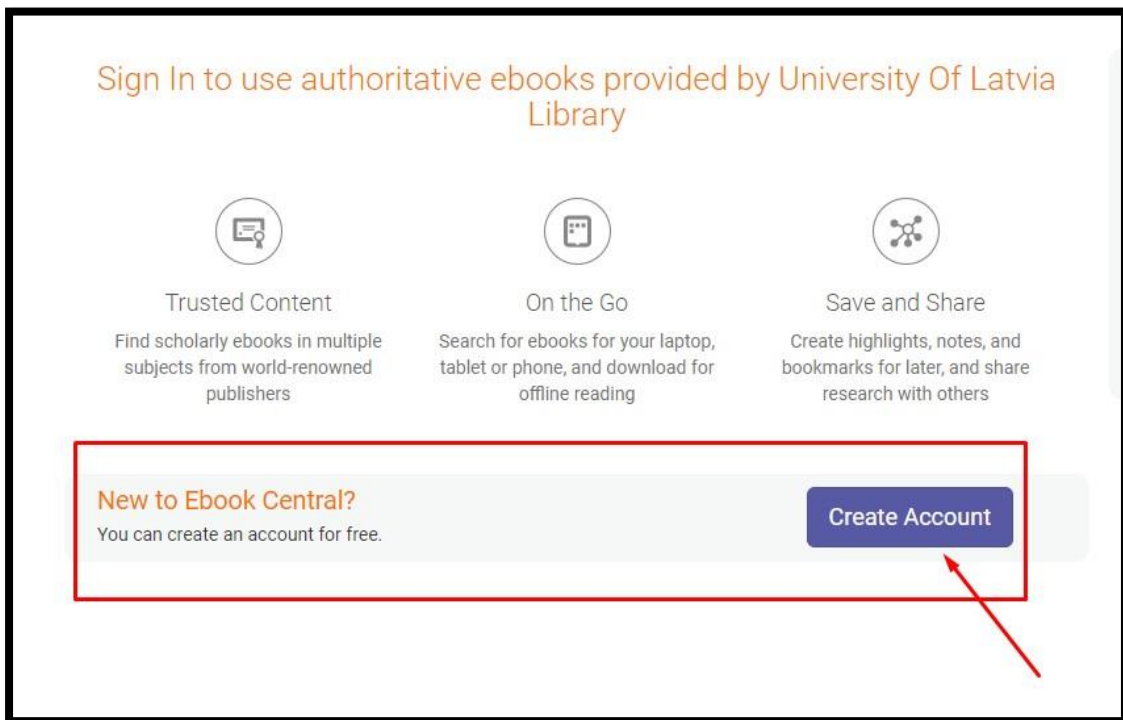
Sign In to use authoritative ebooks provided by University Of Latvia Library

Trusted Content

Find scholarly ebooks in multiple subjects from world-renowned publishers

On the Go

Search for ebooks for your laptop, tablet or phone, and download for offline reading

Save and Share

Create highlights, notes, and bookmarks for later, and share research with others

New to Ebook Central?

You can create an account for free.

Create Account